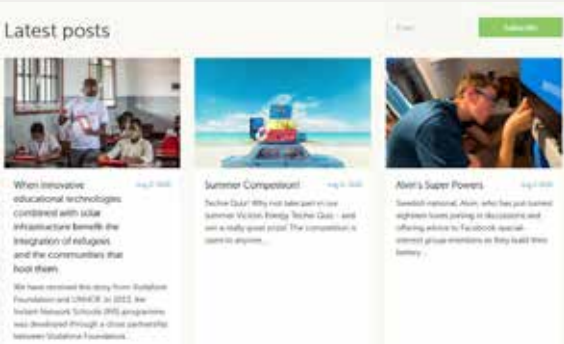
Latest posts

Email

Subscribe

When innovative educational technologies combined with solar infrastructure benefit the integration of refugees and the communities that host them

Aug 3, 2020

We have received this story from Vodafone Foundation and UNHCR. In 2013, the Instant Network Schools (INS) programme was developed through a close partnership between Vodafone Foundation...

Summer Competition!

Aug 3, 2020

Techie Quiz! Why not take part in our Summer Victron Energy Techie Quiz – and win a really good prize! The competition is open to anyone...

Alvin's Super Powers

Aug 3, 2020

Swedish national, Alvin, who has just turned eighteen loves joining in discussions and offering advice to Facebook special-interest group members as they build their battery...